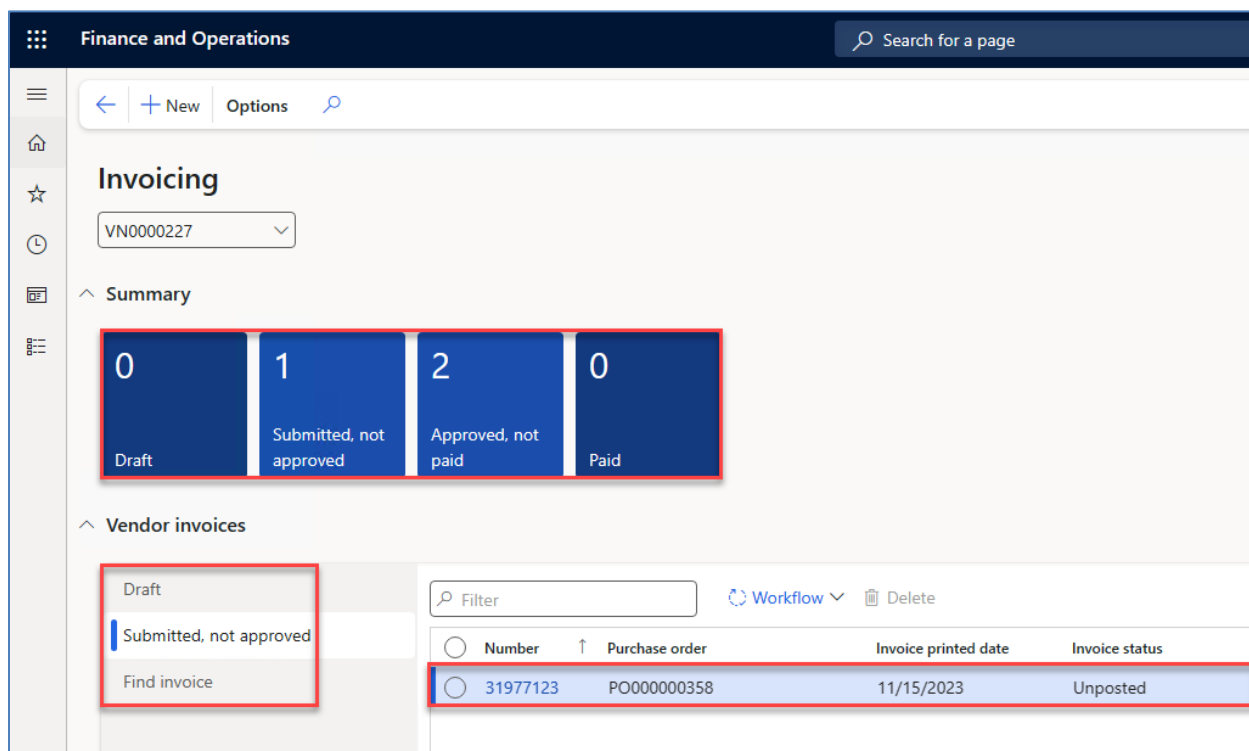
Finance and Operations

Search for a page

New Options

Invoicing

VN0000227

Summary

0
Draft

1
Submitted, not approved

2
Approved, not paid

0
Paid

Vendor invoices

Draft

Submitted, not approved

Find invoice

Filter

Workflow

Delete

| Number | Purchase order | Invoice printed date | Invoice status |
|---|---|---|---|
| 31977123 | PO000000358 | 11/15/2023 | Unposted |